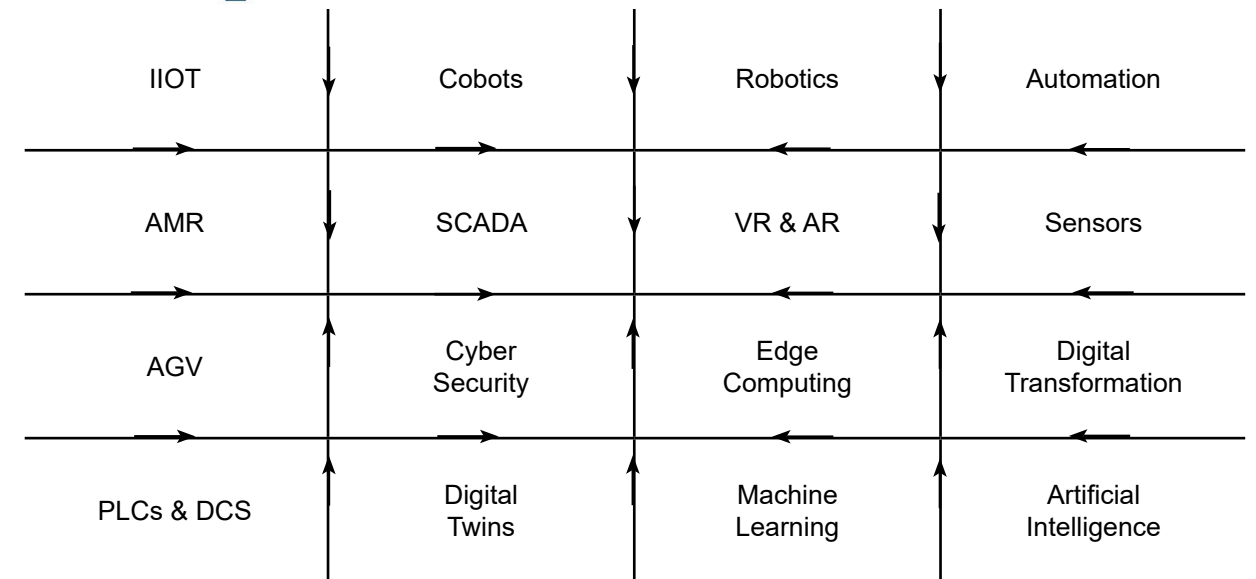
| IIOT | Cobots | Robotics | Automation |
|---|---|---|---|
| AMR | SCADA | VR & AR | Sensors |
| AGV | Cyber Security | Edge Computing | Digital Transformation |
| PLCs & DCS | Digital Twins | Machine Learning | Artificial Intelligence |